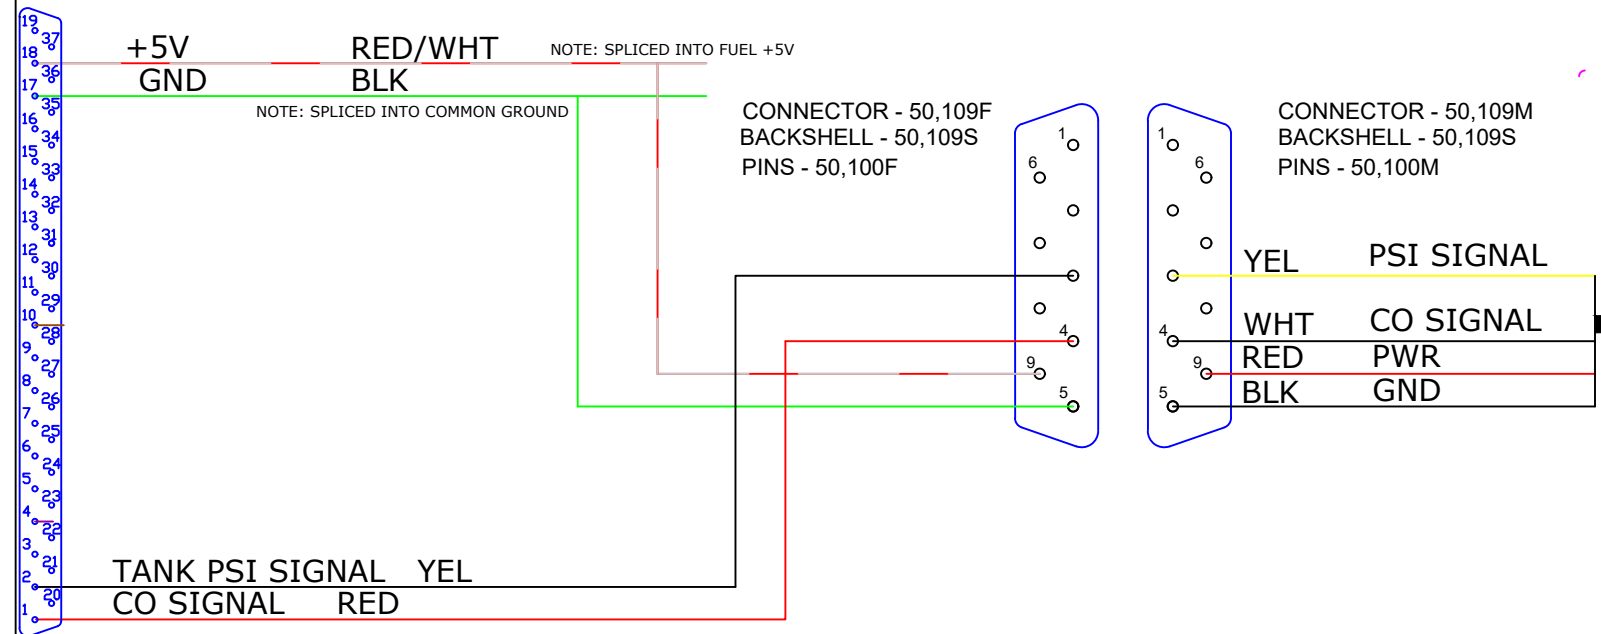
19
37
18
36
17
35
16
34
15
33
14
32
13
31
12
30
11
29
10
28
9
27
8
26
7
25
6
24
5
23
4
22
3
21
2
20
1

+5V RED/WHT NOTE: SPLICED INTO FUEL +5V
GND BLK
NOTE: SPLICED INTO COMMON GROUND

CONNECTOR - 50,109F
BACKSHELL - 50,109S
PINS - 50,100F

1
6
4
9
5

1
6
4
9
5

CONNECTOR - 50,109M
BACKSHELL - 50,109S
PINS - 50,100M

YEL PSI SIGNAL
WHT CO SIGNAL
RED PWR
BLK GND

TANK PSI SIGNAL YEL
CO SIGNAL RED